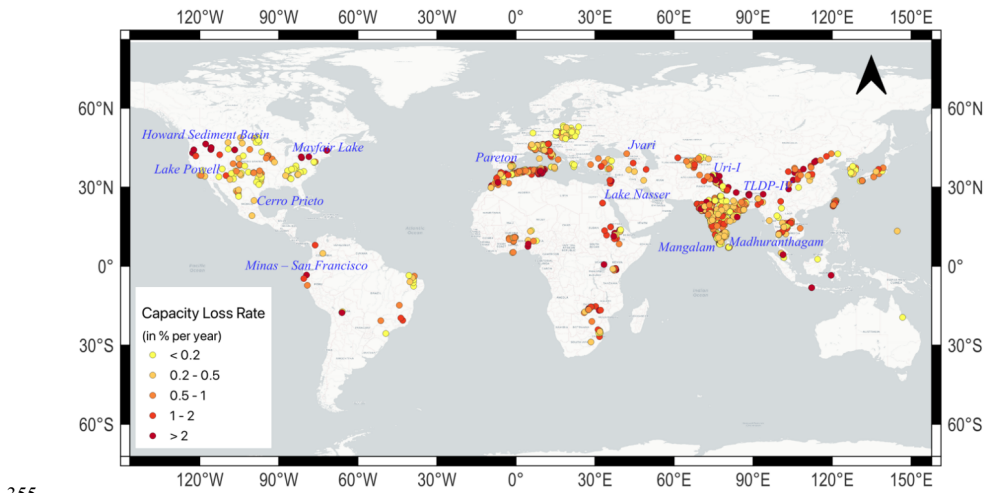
120°W 90°W 60°W 30°W 0° 30°E 60°E 90°E 120°E 150°E

60°N
30°N
0°
30°S
60°S

Howard Sediment Basin
Mayfair Lake
Lake Powell
Cerro Prieto
Minas – San Francisco
Pareton
Jvari
Lake Nasser
Uri-I
TLDP-III
Mangalam
Madhuranthagam

Capacity Loss Rate
(in % per year)
< 0.2
0.2 - 0.5
0.5 - 1
1 - 2
> 2

355